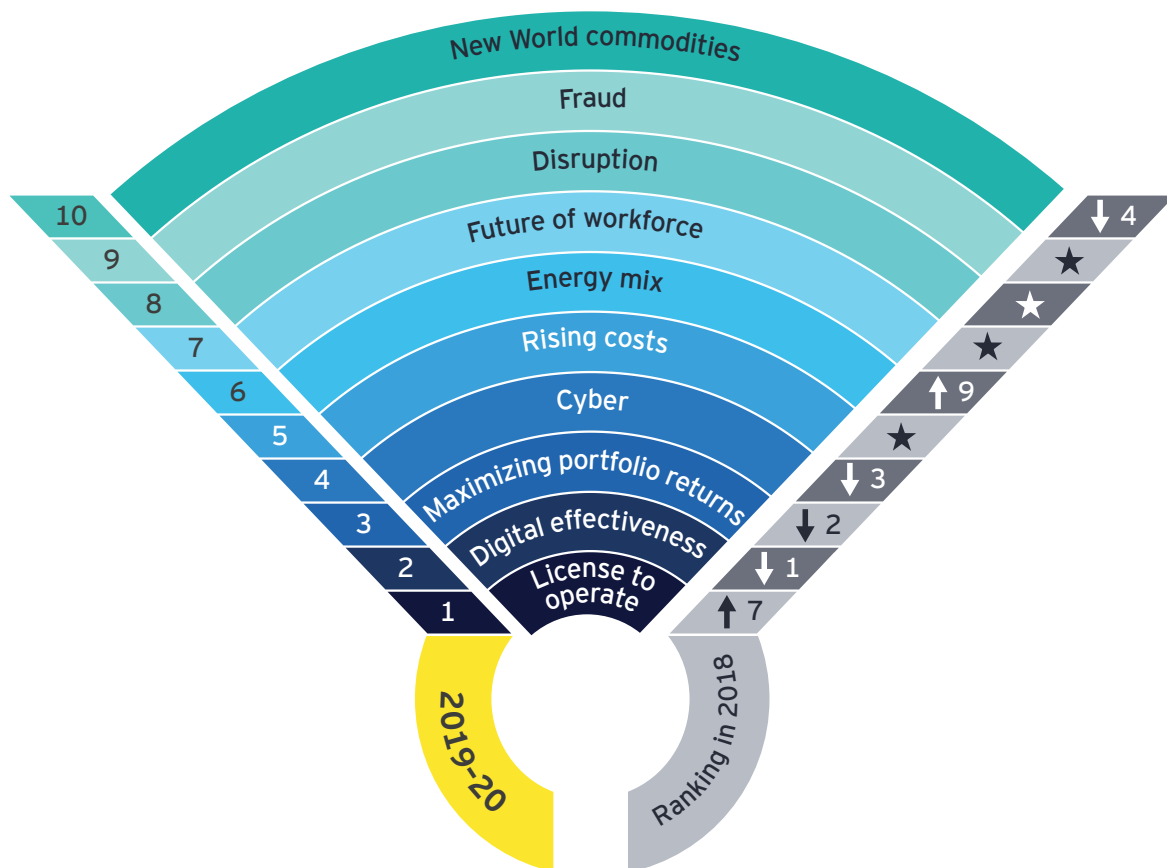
New World commodities
Fraud
Disruption
Future of workforce
Energy mix
Rising costs
Cyber
Maximizing portfolio returns
Digital effectiveness
License to operate

10
9
8
7
6
5
4
3
2
1

↓ 4
★
★
★
↑ 9
★
↓ 3
↓ 2
↓ 1
↑ 7

2019–20
Ranking in 2018